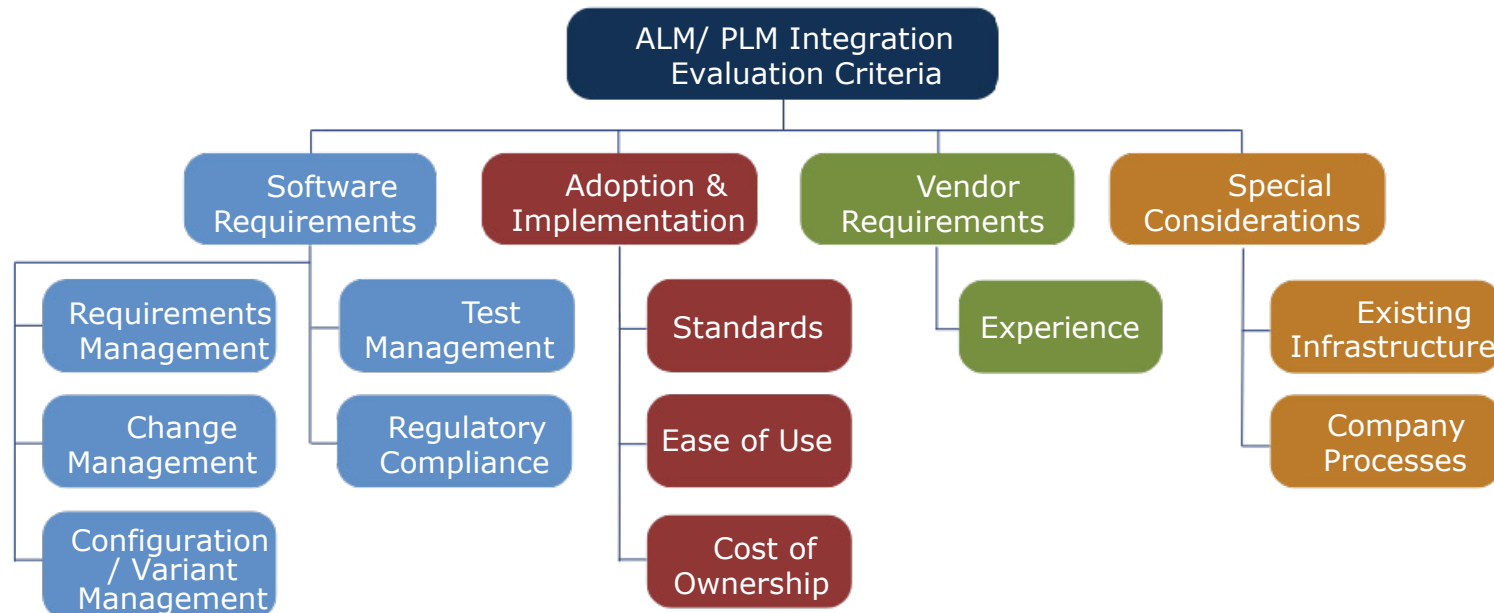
ALM/ PLM Integration Evaluation Criteria

Software Requirements

Requirements Management

Change Management

Configuration / Variant Management

Test Management

Regulatory Compliance

Adoption & Implementation

Standards

Ease of Use

Cost of Ownership

Vendor Requirements

Experience

Special Considerations

Existing Infrastructure

Company Processes